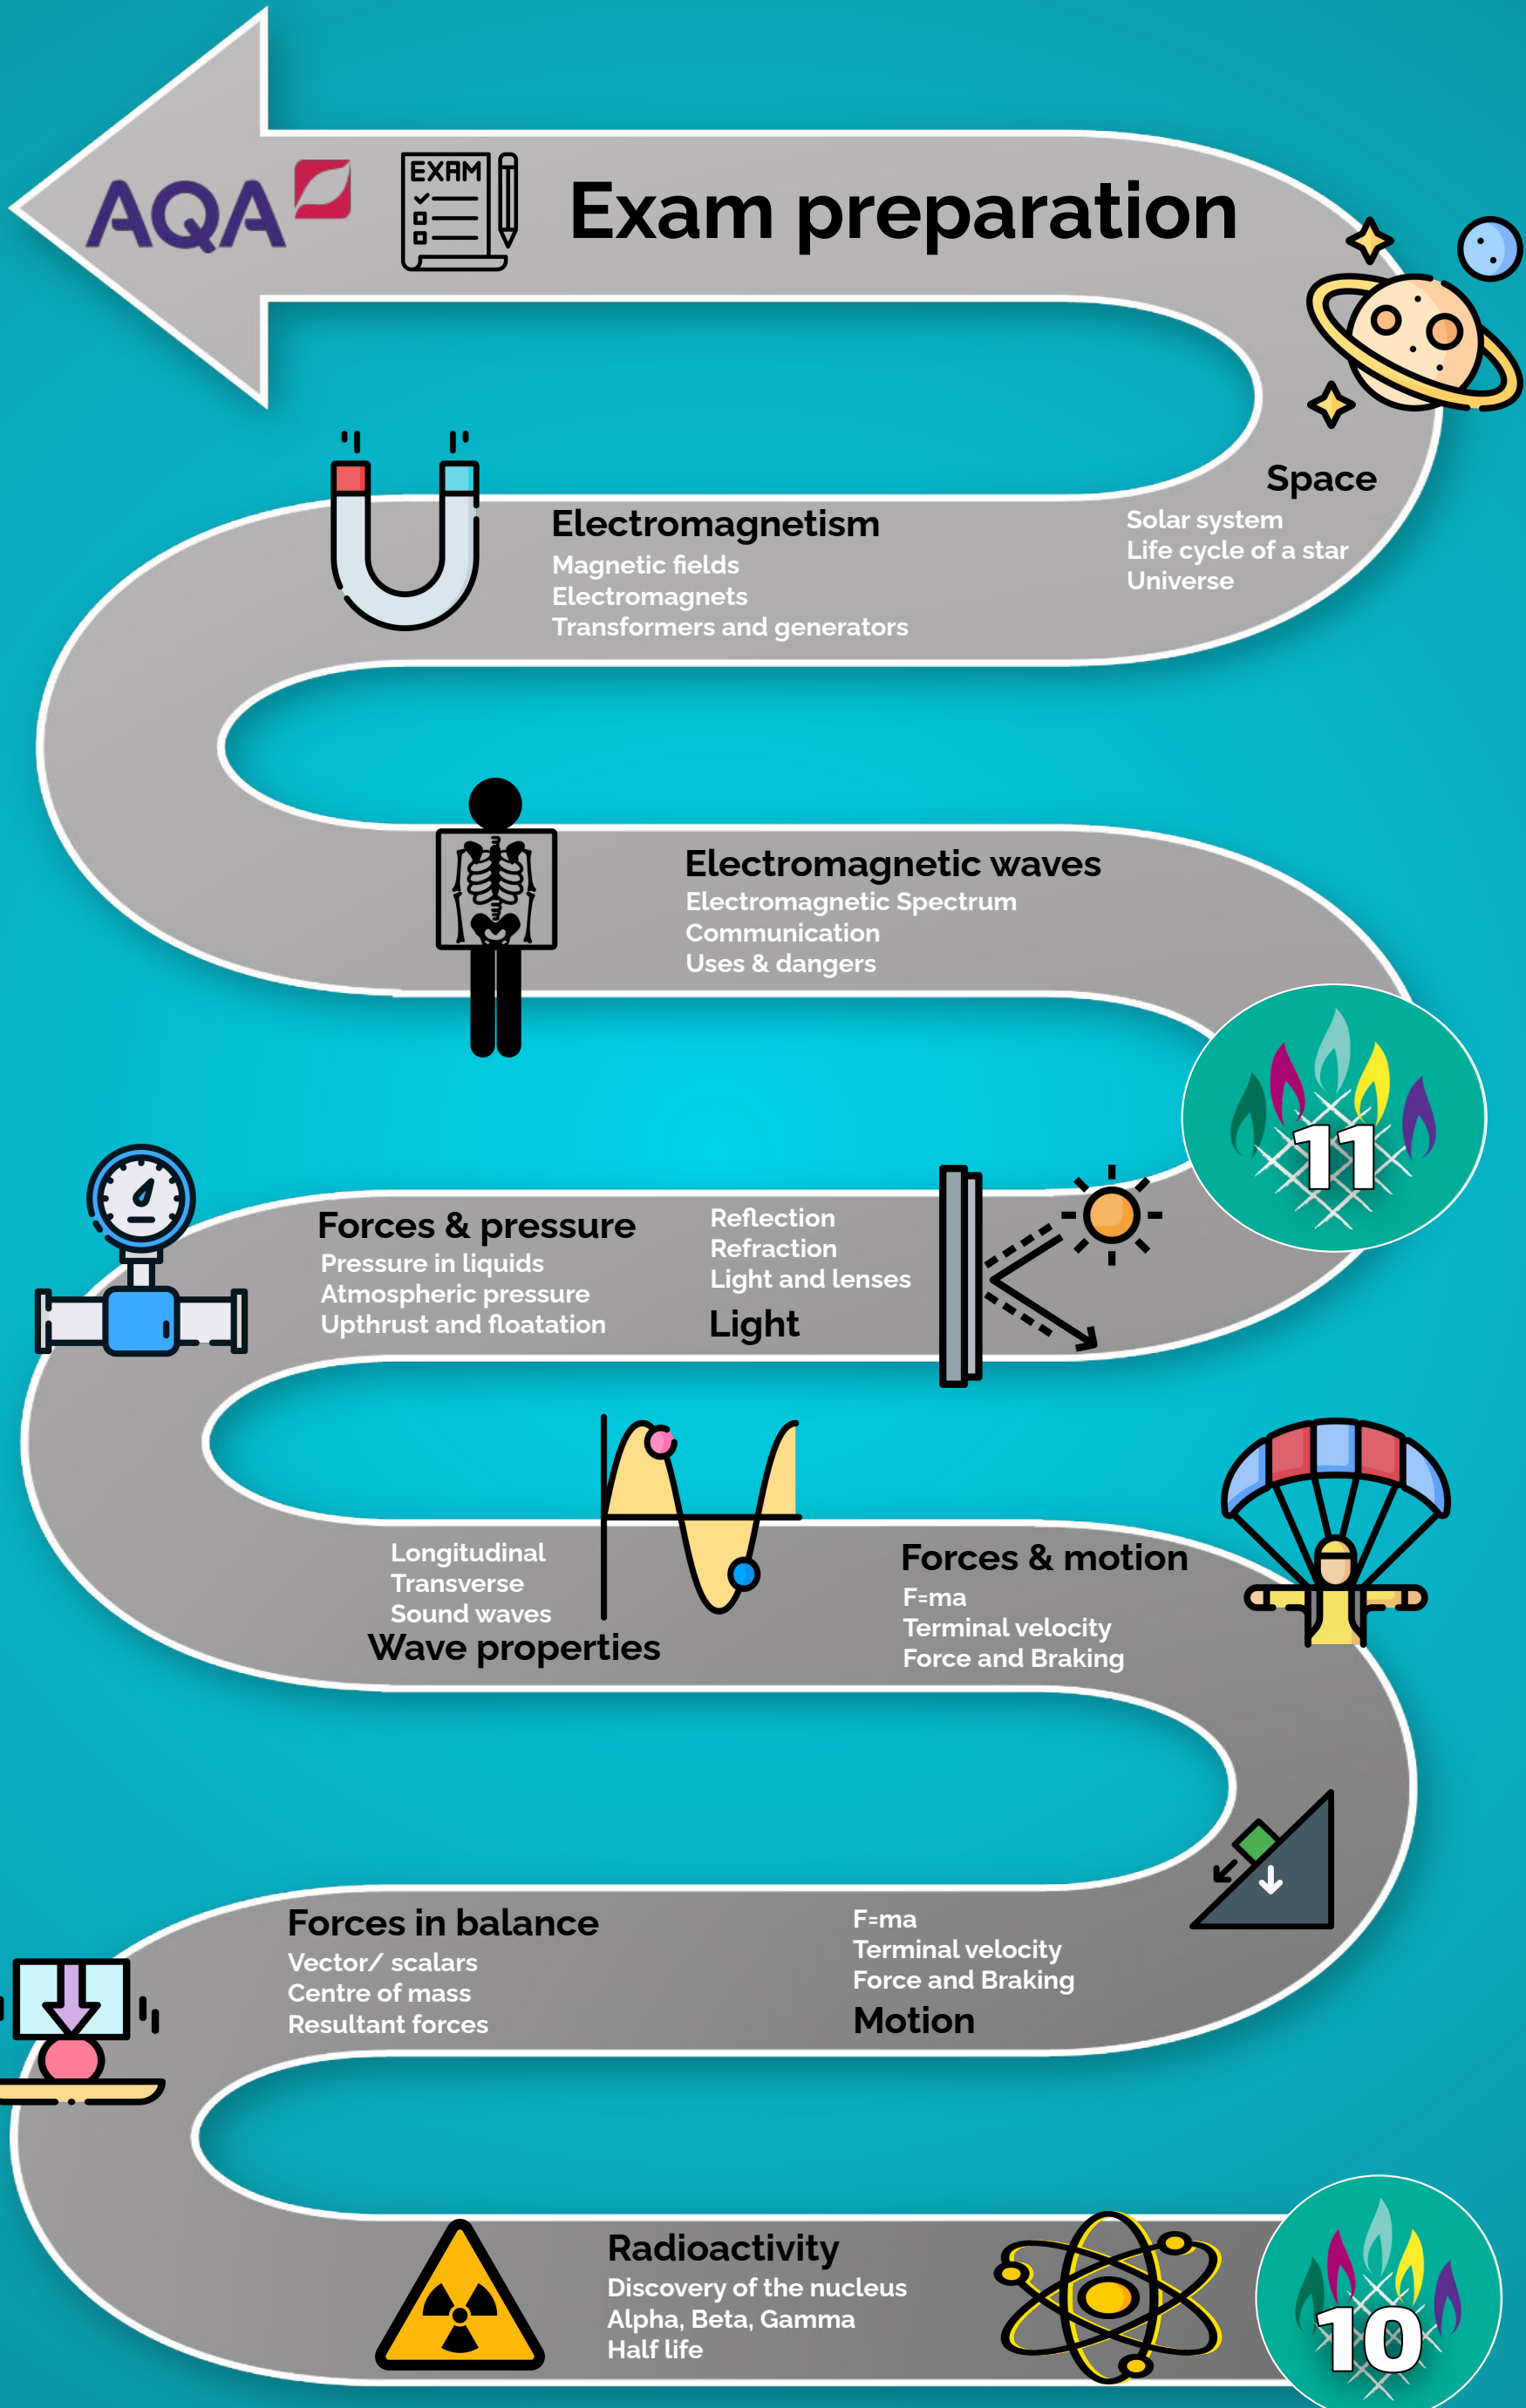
AQA

EXAM

Exam preparation

Space
Solar system
Life cycle of a star
Universe

Electromagnetism
Magnetic fields
Electromagnets
Transformers and generators

Electromagnetic waves
Electromagnetic Spectrum
Communication
Uses & dangers

11

Forces & pressure
Pressure in liquids
Atmospheric pressure
Upthrust and floatation

Reflection
Refraction
Light and lenses
Light

Longitudinal
Transverse
Sound waves
Wave properties

Forces & motion
F=ma
Terminal velocity
Force and Braking

Forces in balance
Vector/ scalars
Centre of mass
Resultant forces

F=ma
Terminal velocity
Force and Braking
Motion

Radioactivity
Discovery of the nucleus
Alpha, Beta, Gamma
Half life

10